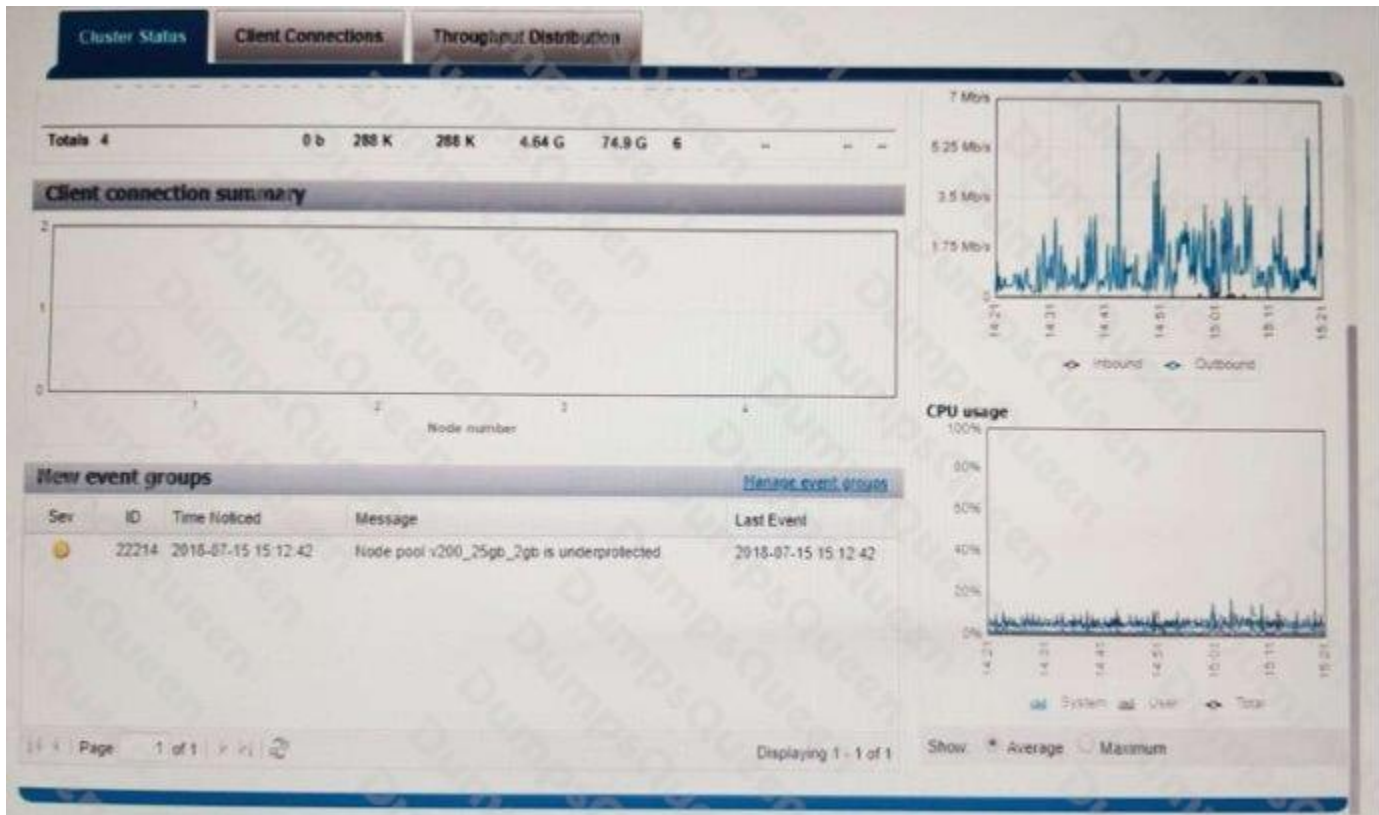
Cluster Status | Client Connections | Throughput Distribution

Totals 4 | 0 b | 288 K | 288 K | 4.64 G | 74.9 G | 6 | -- | -- | --

Client connection summary

2
1
0
1 2 3 4
Node number

New event groups
Manage event groups

| Sev | ID | Time Noticed | Message | Last Event |
|---|---|---|---|---|
| | 22214 | 2018-07-15 15:12:42 | Node pool v200_25gb_2gb is underprotected | 2018-07-15 15:12:42 |

Page 1 of 1
Displaying 1 - 1 of 1

7 Mb/s
5.25 Mb/s
3.5 Mb/s
1.75 Mb/s
0
14:21 14:31 14:41 14:51 15:01 15:11 15:21
Inbound Outbound

CPU usage
100%
80%
60%
40%
20%
0%
14:21 14:31 14:41 14:51 15:01 15:11 15:21
System User Total

Show: Average Maximum

DumpsQueen